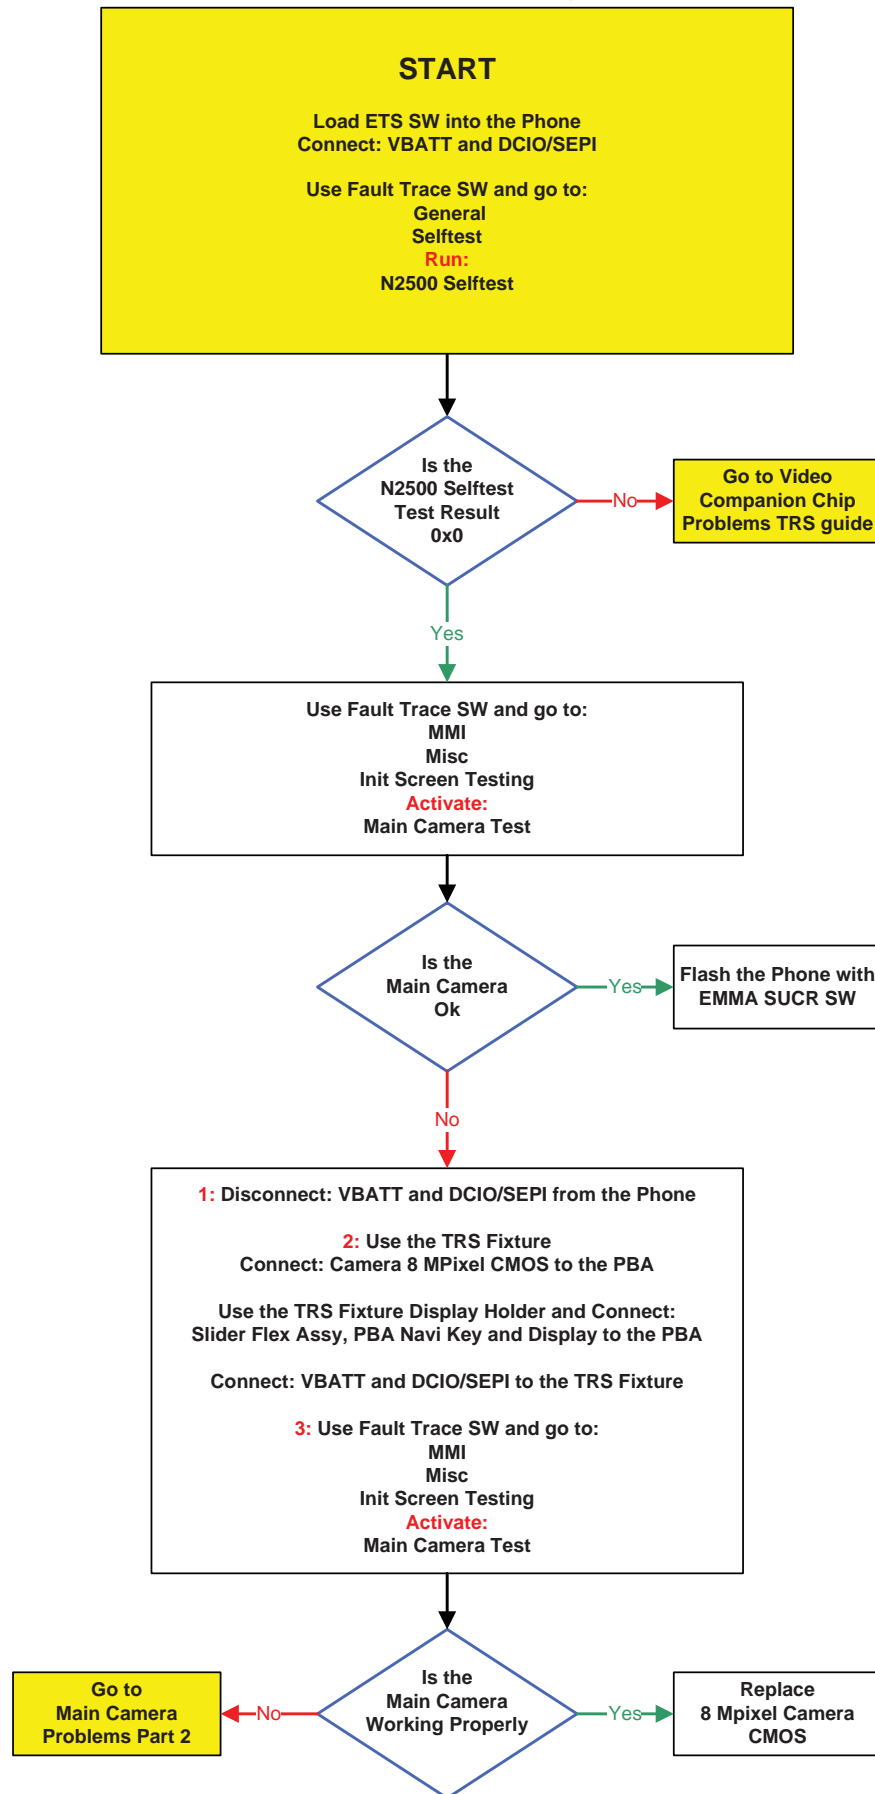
START

Load ETS SW into the Phone
Connect: VBATT and DCIO/SEPI

Use Fault Trace SW and go to:
General
Selftest
Run:
N2500 Selftest

Is the
N2500 Selftest
Test Result
0x0

No

Go to Video
Companion Chip
Problems TRS guide

Yes

Use Fault Trace SW and go to:
MMI
Misc
Init Screen Testing
Activate:
Main Camera Test

Is the
Main Camera
Ok

Yes

Flash the Phone with
EMMA SUCR SW

No

1: Disconnect: VBATT and DCIO/SEPI from the Phone

2: Use the TRS Fixture
Connect: Camera 8 MPixel CMOS to the PBA

Use the TRS Fixture Display Holder and Connect:
Slider Flex Assy, PBA Navi Key and Display to the PBA

Connect: VBATT and DCIO/SEPI to the TRS Fixture

3: Use Fault Trace SW and go to:
MMI
Misc
Init Screen Testing
Activate:
Main Camera Test

Go to
Main Camera
Problems Part 2

No

Is the
Main Camera
Working Properly

Yes

Replace
8 Mpixel Camera
CMOS